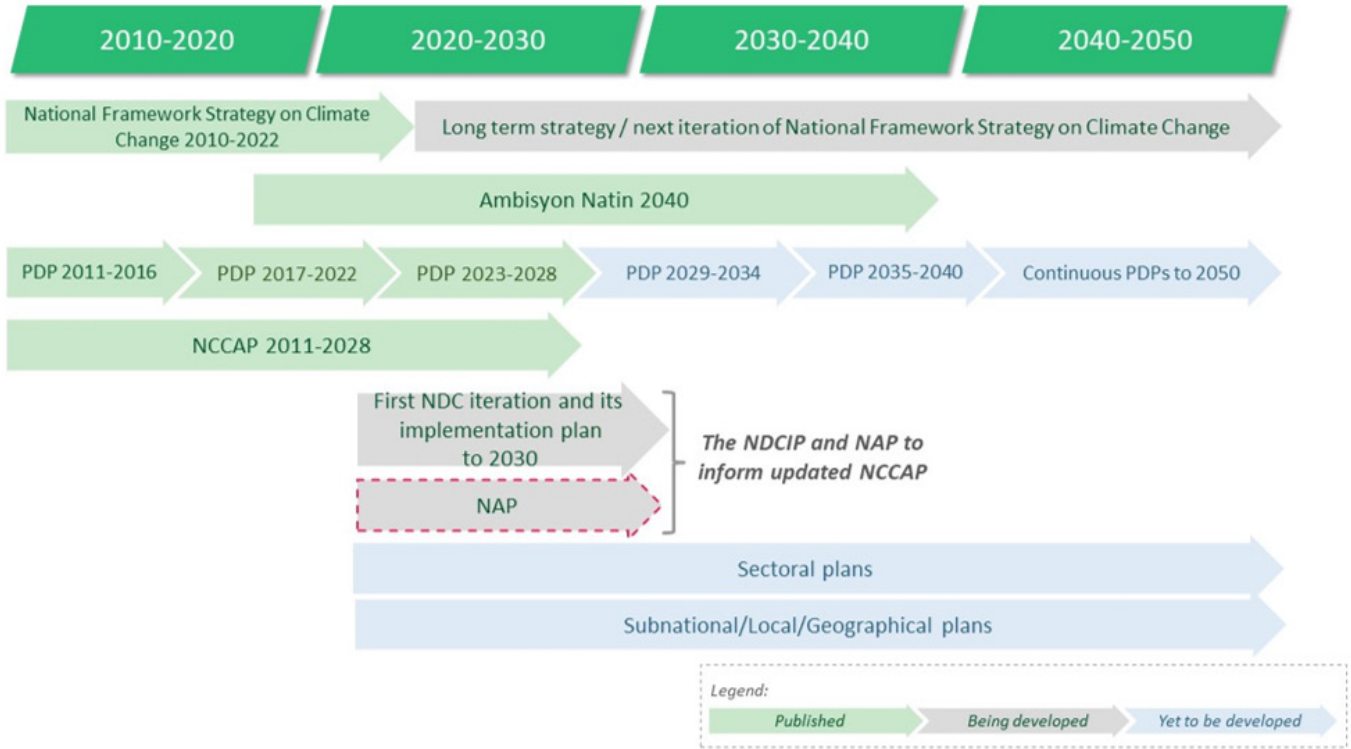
2010-2020

2020-2030

2030-2040

2040-2050

National Framework Strategy on Climate Change 2010-2022

Long term strategy / next iteration of National Framework Strategy on Climate Change

Ambisyon Natin 2040

PDP 2011-2016

PDP 2017-2022

PDP 2023-2028

PDP 2029-2034

PDP 2035-2040

Continuous PDPs to 2050

NCCAP 2011-2028

First NDC iteration and its implementation plan to 2030

NAP

The NDCIP and NAP to inform updated NCCAP

Sectoral plans

Subnational/Local/Geographical plans

Legend:

Published

Being developed

Yet to be developed